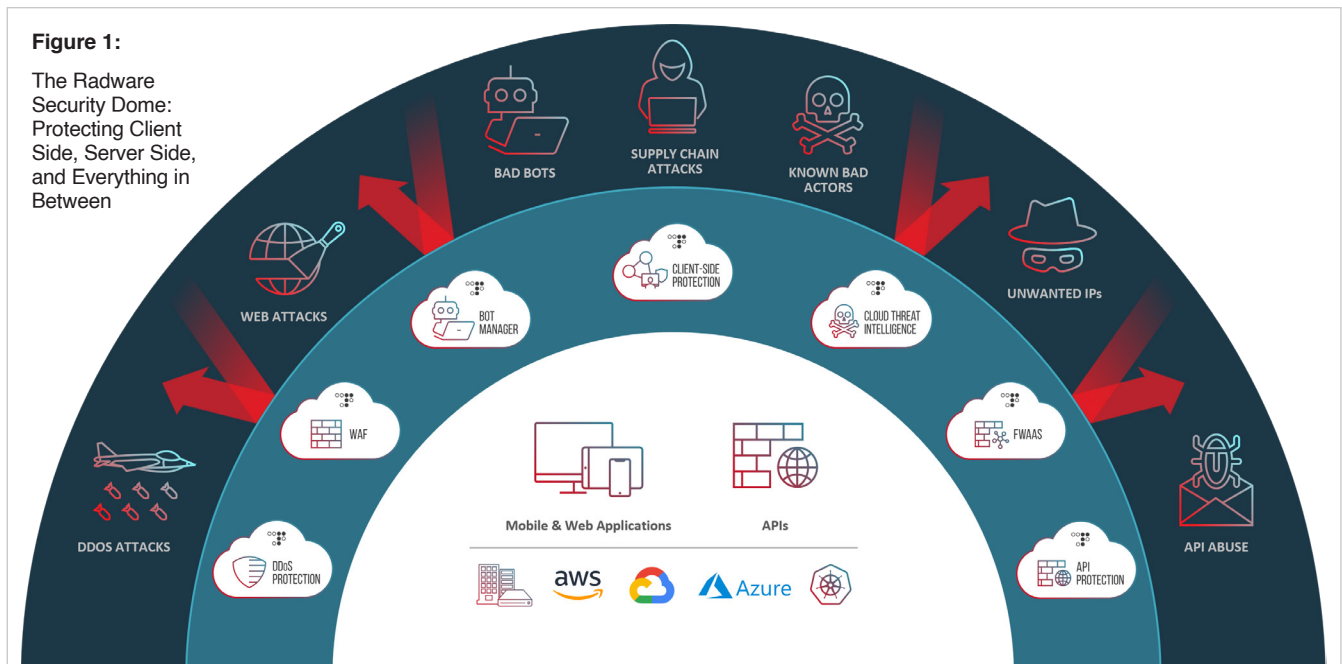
**Figure 1:**

The Radware Security Dome: Protecting Client Side, Server Side, and Everything in Between

BAD BOTS

SUPPLY CHAIN ATTACKS

KNOWN BAD ACTORS

WEB ATTACKS

UNWANTED IPs

DDOS ATTACKS

API ABUSE

CLIENT-SIDE PROTECTION

BOT MANAGER

CLOUD THREAT INTELLIGENCE

WAF

FWAAS

DDoS PROTECTION

API PROTECTION

Mobile & Web Applications

APIs

aws

Azure